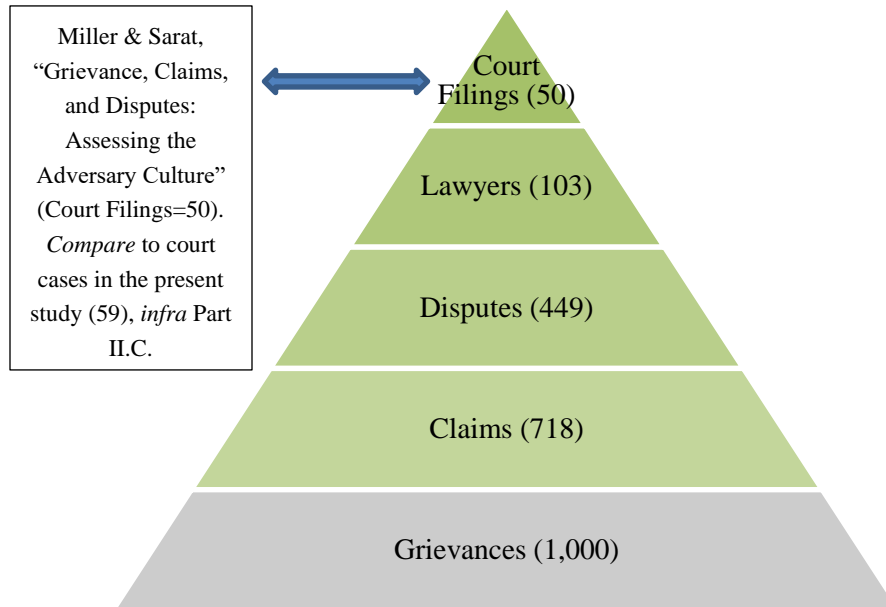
Miller & Sarat, “Grievance, Claims, and Disputes: Assessing the Adversary Culture” (Court Filings=50). *Compare* to court cases in the present study (59), *infra* Part II.C.

Court Filings (50)

Lawyers (103)

Disputes (449)

Claims (718)

Grievances (1,000)